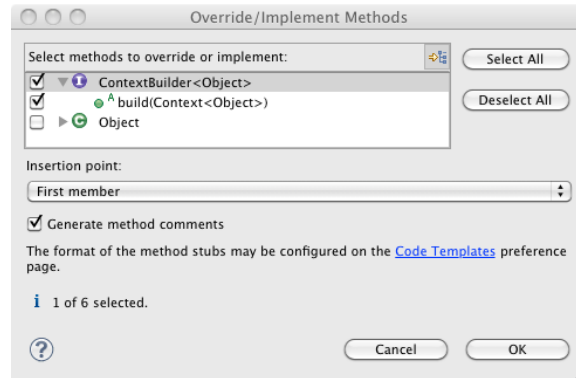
Override/Implement Methods

Select methods to override or implement:

ContextBuilder<Object>

A build(Context<Object>)

Object

Select All

Deselect All

Insertion point:

First member

Generate method comments

The format of the method stubs may be configured on the Code Templates preference page.

1 of 6 selected.

Cancel

OK